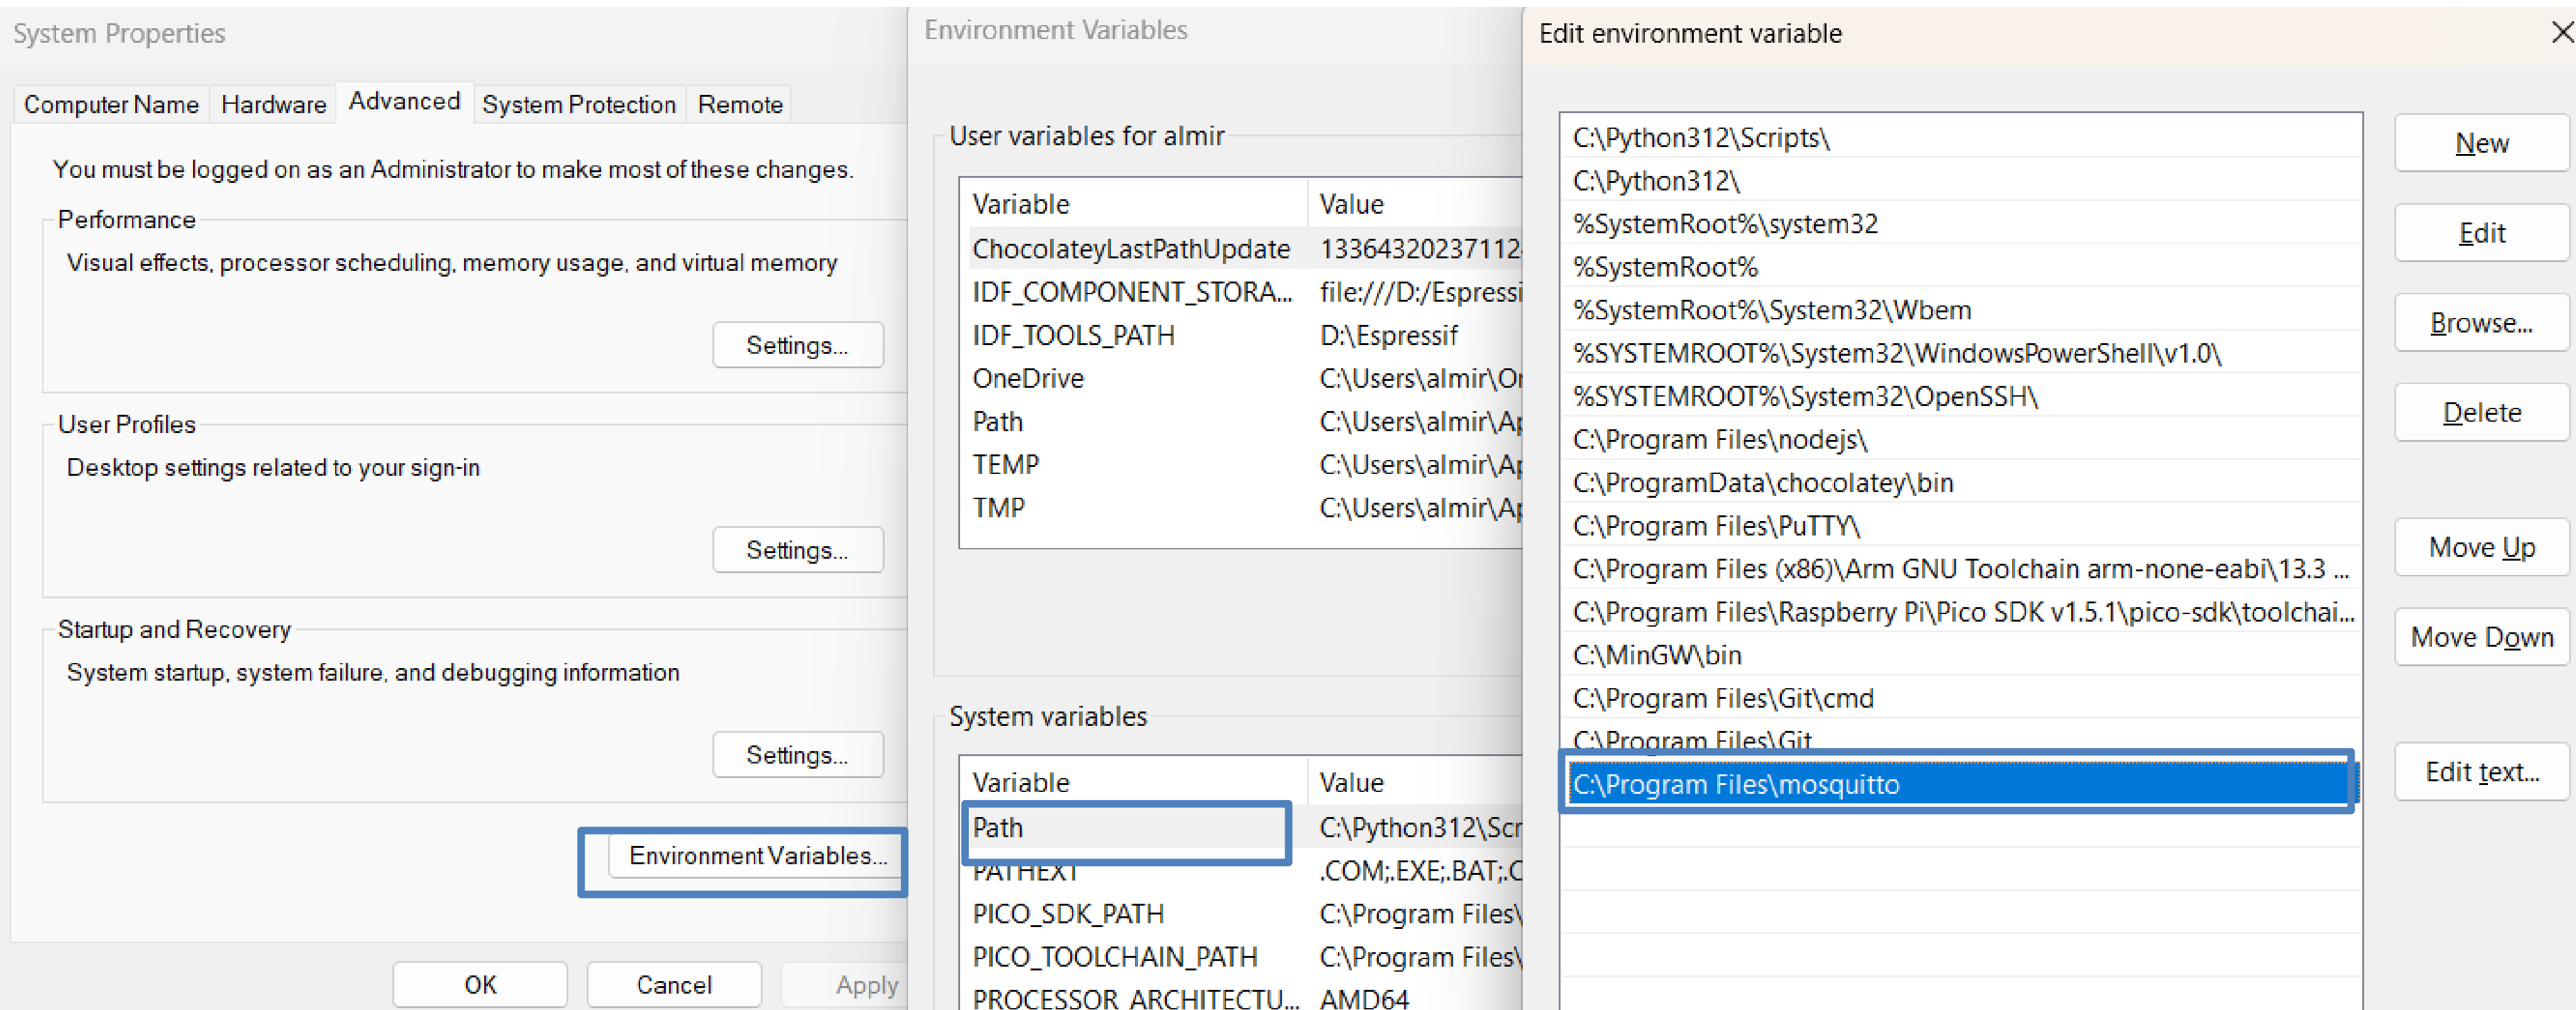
System Properties

Computer Name | Hardware | Advanced | System Protection | Remote

You must be logged on as an Administrator to make most of these changes.

Performance

Visual effects, processor scheduling, memory usage, and virtual memory

Settings...

User Profiles

Desktop settings related to your sign-in

Settings...

Startup and Recovery

System startup, system failure, and debugging information

Settings...

Environment Variables...

OK | Cancel | Apply

Environment Variables

User variables for almir

| Variable | Value |
|---|---|
| ChocolateyLastPathUpdate | 13364320237112 |
| IDF_COMPONENT_STORA... | file:///D:/Espressi |
| IDF_TOOLS_PATH | D:\Espressif |
| OneDrive | C:\Users\almir\O |
| Path | C:\Users\almir\A |
| TEMP | C:\Users\almir\A |
| TMP | C:\Users\almir\A |

System variables

| Variable | Value |
|---|---|
| Path | C:\Python312\Scr |
| PATHEXT | .COM;.EXE;.BAT;.C |
| PICO_SDK_PATH | C:\Program Files\ |
| PICO_TOOLCHAIN_PATH | C:\Program Files\ |
| PROCESSOR_ARCHITECTU... | AMD64 |

Edit environment variable

C:\Python312\Scripts\
C:\Python312\
%SystemRoot%\system32
%SystemRoot%
%SystemRoot%\System32\Wbem
%SYSTEMROOT%\System32\WindowsPowerShell\v1.0\
%SYSTEMROOT%\System32\OpenSSH\
C:\Program Files\nodejs\
C:\ProgramData\chocolatey\bin
C:\Program Files\PuTTY\
C:\Program Files (x86)\Arm GNU Toolchain arm-none-eabi\13.3 ...
C:\Program Files\Raspberry Pi\Pico SDK v1.5.1\pico-sdk\toolchai...
C:\MinGW\bin
C:\Program Files\Git\cmd
C:\Program Files\Git
C:\Program Files\mosquitto

New
Edit
Browse...
Delete
Move Up
Move Down
Edit text...